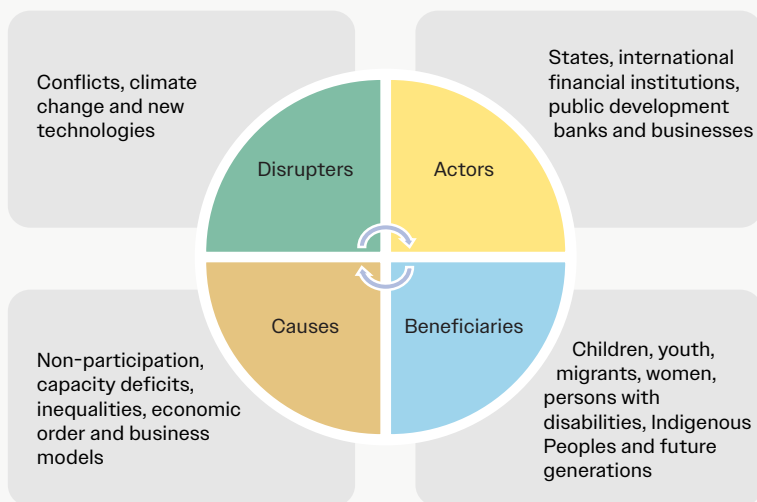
Conflicts, climate change and new technologies

Disrupters

Actors

States, international financial institutions, public development banks and businesses

Causes

Beneficiaries

Non-participation, capacity deficits, inequalities, economic order and business models

Children, youth, migrants, women, persons with disabilities, Indigenous Peoples and future generations